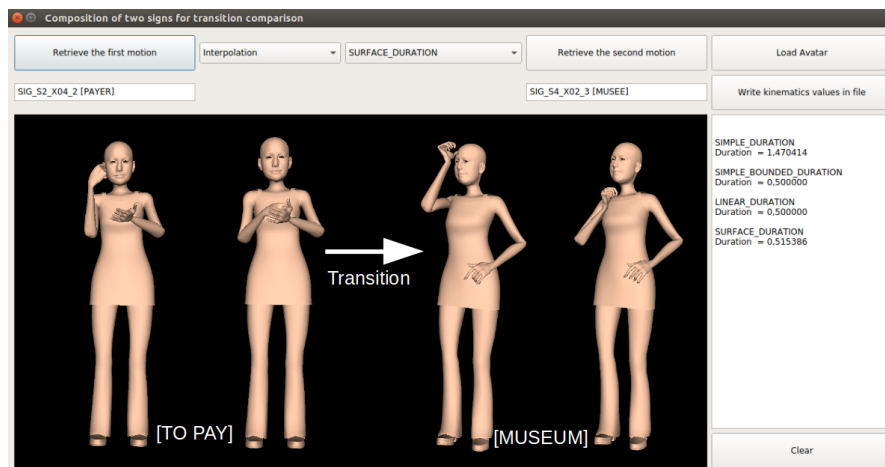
Composition of two signs for transition comparison

Retrieve the first motion

Interpolation

SURFACE_DURATION

Retrieve the second motion

Load Avatar

SIG_S2_X04_2 [PAYER]

SIG_S4_X02_3 [MUSEE]

Write kinematics values in file

SIMPLE_DURATION
Duration = 1,470414

SIMPLE_BOUNDED_DURATION
Duration = 0,500000

LINEAR_DURATION
Duration = 0,500000

SURFACE_DURATION
Duration = 0,515386

Transition

[TO PAY]

[MUSEUM]

Clear